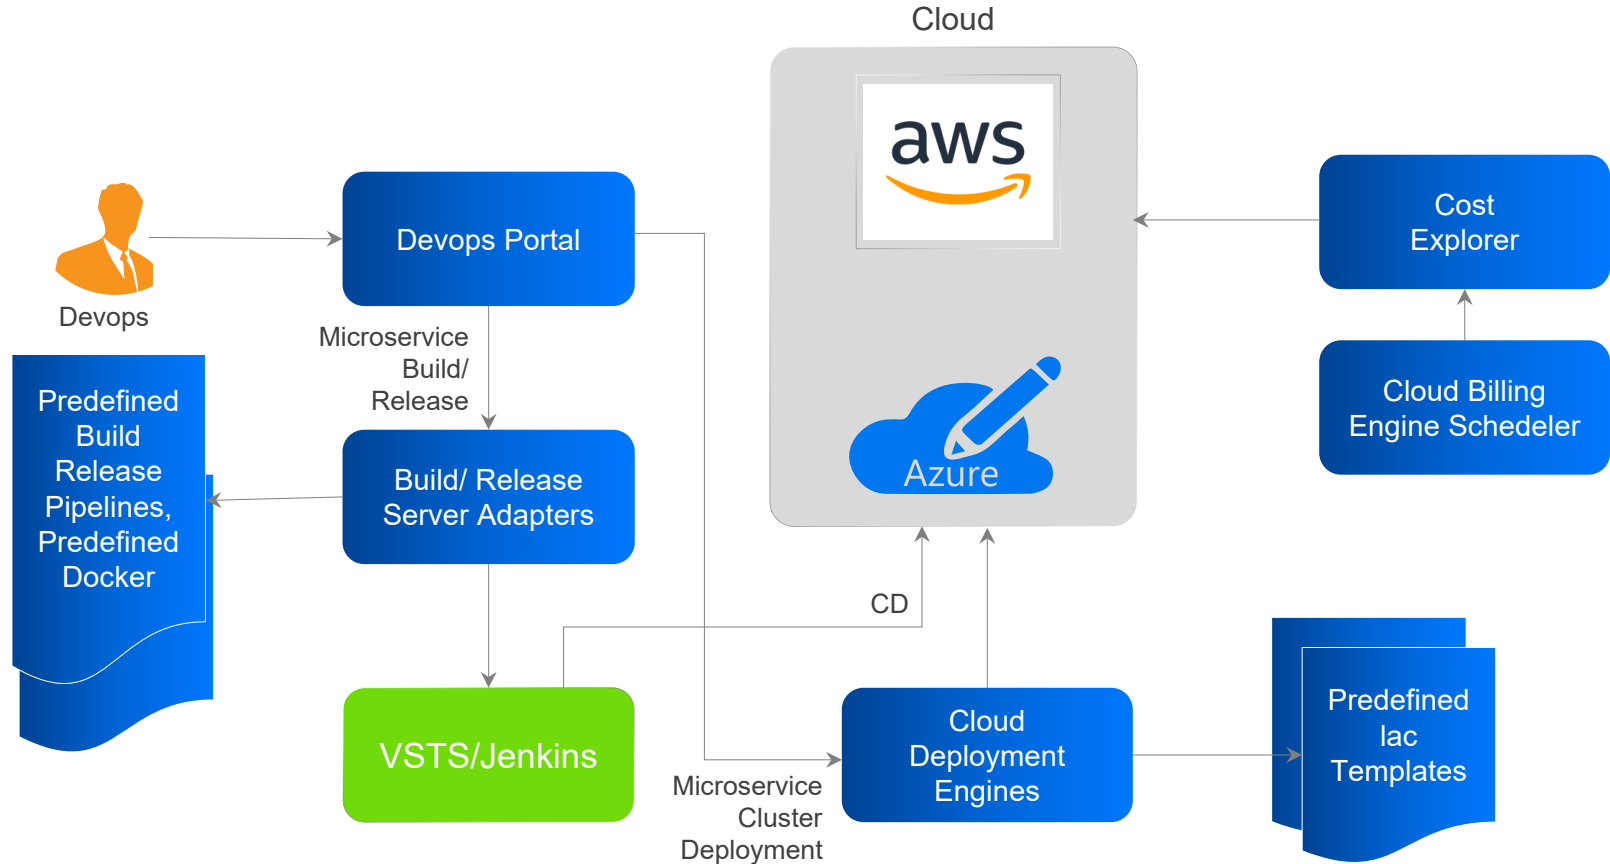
Cloud

aws

Azure

Devops

Devops Portal

Microservice Build/ Release

Predefined Build Release Pipelines, Predefined Docker

Build/ Release Server Adapters

VSTS/Jenkins

CD

Cost Explorer

Cloud Billing Engine Schedeler

Cloud Deployment Engines

Microservice Cluster Deployment

Predefined Iac Templates